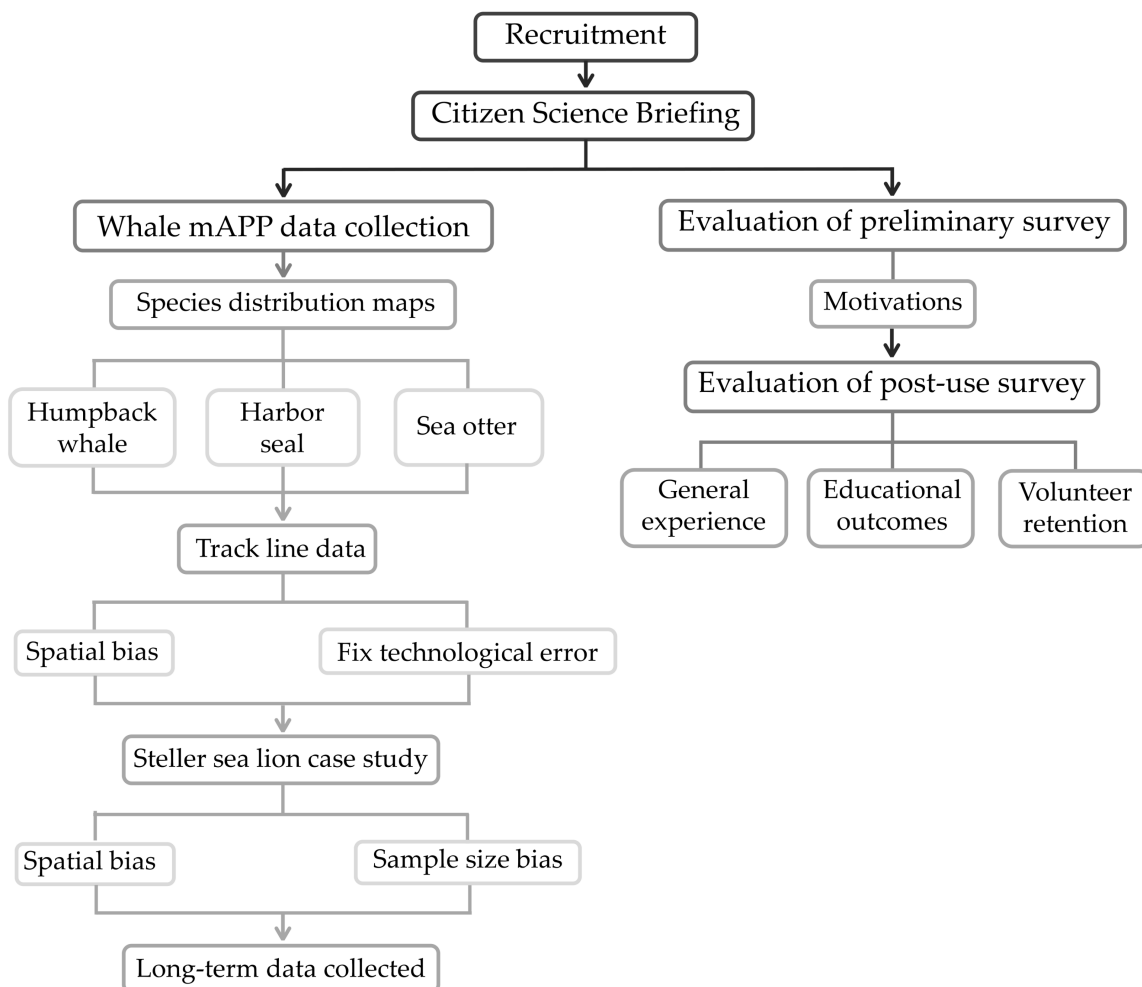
Recruitment

Citizen Science Briefing

Whale mAPP data collection

Species distribution maps

Humpback whale

Harbor seal

Sea otter

Track line data

Spatial bias

Fix technological error

Steller sea lion case study

Spatial bias

Sample size bias

Long-term data collected

Evaluation of preliminary survey

Motivations

Evaluation of post-use survey

General experience

Educational outcomes

Volunteer retention